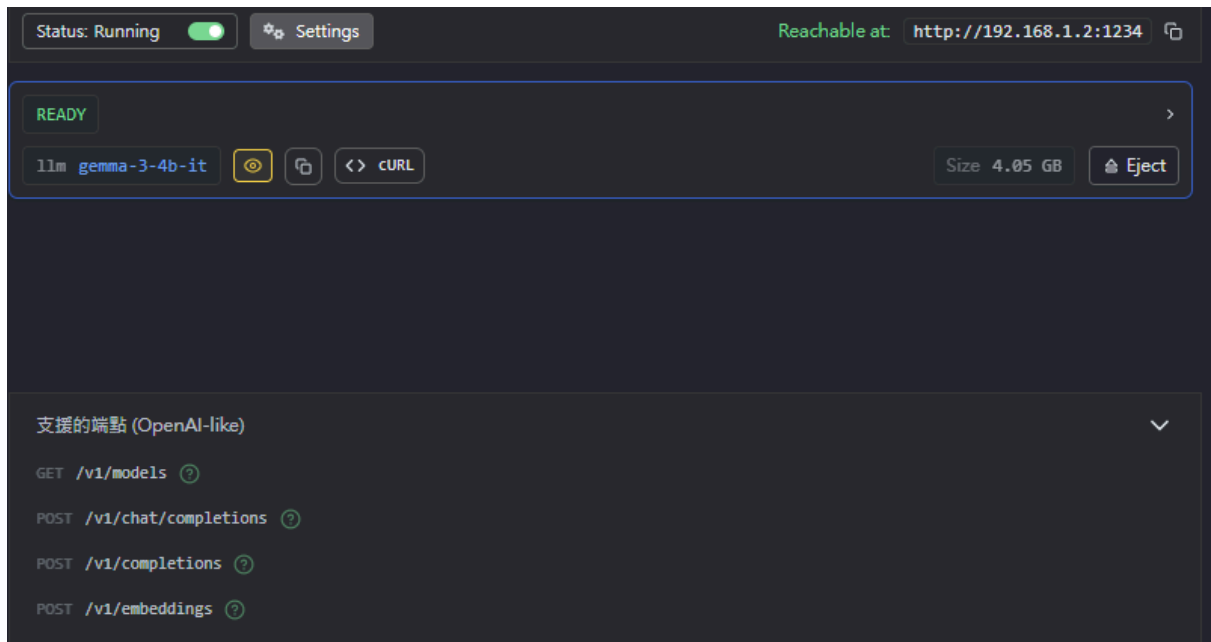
Status: Running

Settings

Reachable at: http://192.168.1.2:1234

READY

llm gemma-3-4b-it

<> cURL

Size 4.05 GB

Eject

支援的端點 (OpenAI-like)

GET /v1/models

POST /v1/chat/completions

POST /v1/completions

POST /v1/embeddings